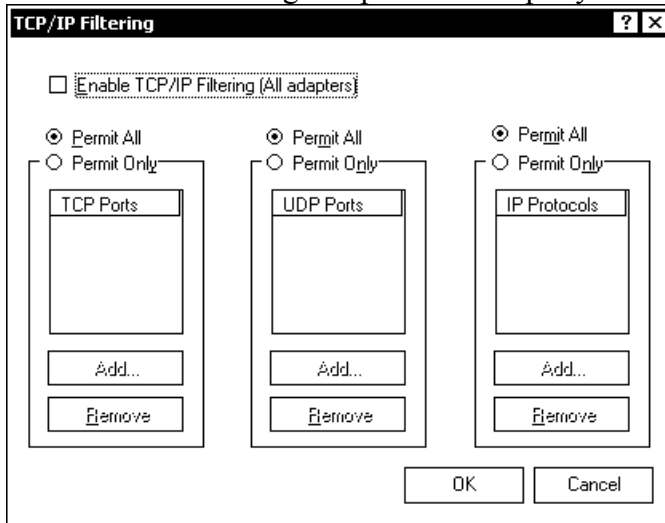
TCP/IP Filtering

?

Enable TCP/IP Filtering (All adapters)

Permit All
Permit Only
TCP Ports
Add...
Remove

Permit All
Permit Only
UDP Ports
Add...
Remove

Permit All
Permit Only
IP Protocols
Add...
Remove

OK
Cancel